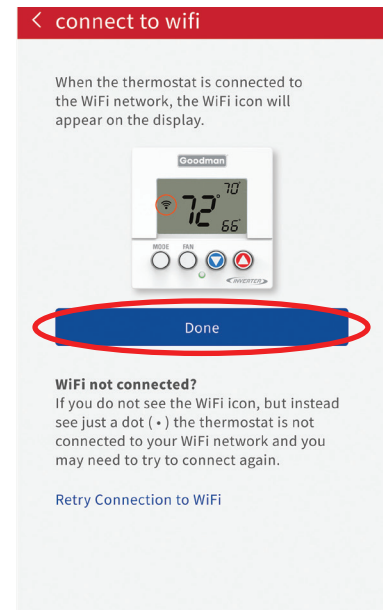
< connect to wifi

When the thermostat is connected to the WiFi network, the WiFi icon will appear on the display.

Goodman

72° 70 66

MODE FAN

INVERTER

Done

WiFi not connected?
If you do not see the WiFi icon, but instead see just a dot ( • ) the thermostat is not connected to your WiFi network and you may need to try to connect again.

Retry Connection to WiFi